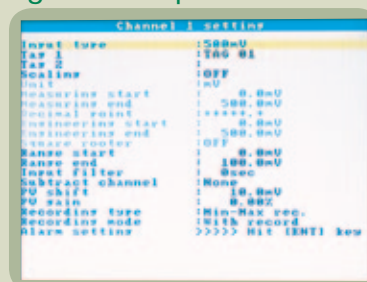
Channel 1 setting

Input type : 500mV
Tag 1 : TAG 01
Tag 2 :
Scaling : OFF
Unit : mV
Measuring start : 0.0mV
Measuring end : 500.0mV
Decimal point : *****.*
Engineering start : 0.0mV
Engineering end : 500.0mV
Square rooter : OFF
Range start : 0.0mV
Range end : 100.0mV
Input filter : 0sec
Subtract channel : None
PV shift : 10.0mV
PV gain : 0.00%
Recording type : Min-Max rec.
Record mode : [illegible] record
Alarm setting : >>>>> Hit [ENT] key